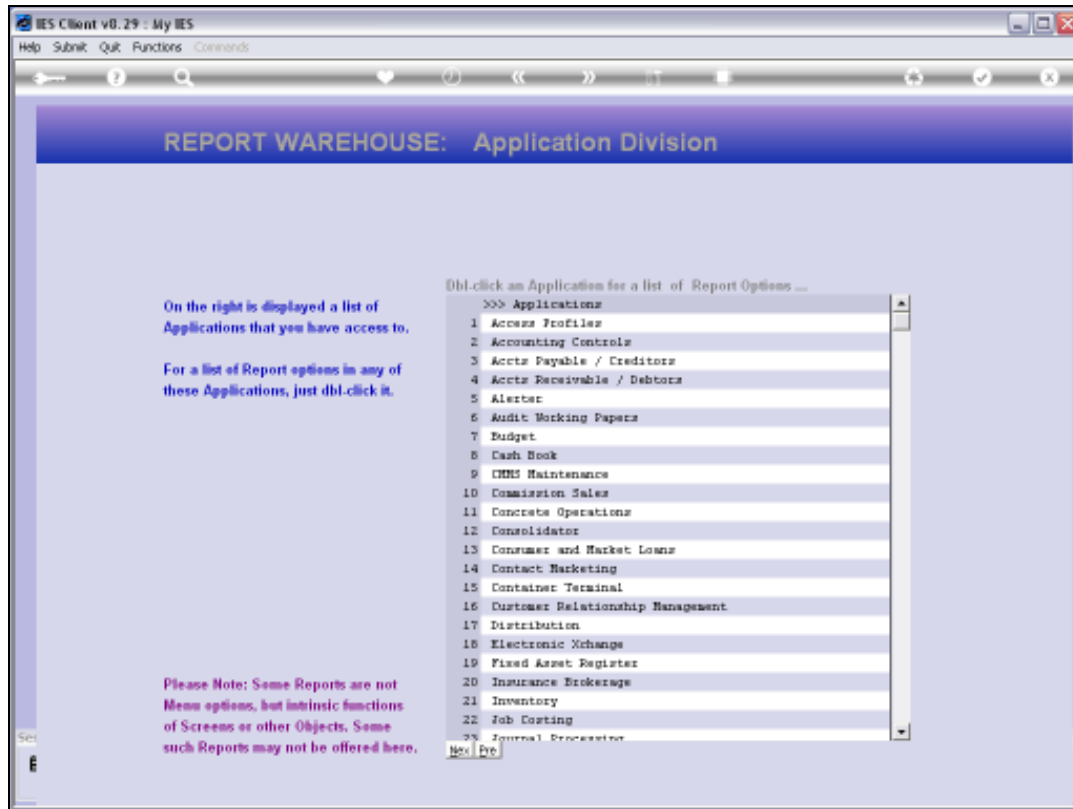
IES Client v8.29 : My IES

Help Submit Quit Functions Commands

REPORT WAREHOUSE: Application Division

On the right is displayed a list of Applications that you have access to.

For a list of Report options in any of these Applications, just dbl-click it.

Dbl-click an Application for a list of Report Options ...

| | >>> Applications |
|---|---|
| 1 | Access Profiles |
| 2 | Accounting Controls |
| 3 | Accts Payable / Creditors |
| 4 | Accts Receivable / Debtors |
| 5 | Alerter |
| 6 | Audit Working Papers |
| 7 | Budget |
| 8 | Cash Book |
| 9 | CMMS Maintenance |
| 10 | Commission Sales |
| 11 | Concrete Operations |
| 12 | Consolidator |
| 13 | Consumer and Market Loans |
| 14 | Contact Marketing |
| 15 | Container Terminal |
| 16 | Customer Relationship Management |
| 17 | Distribution |
| 18 | Electronic Xchange |
| 19 | Fixed Asset Register |
| 20 | Insurance Brokerage |
| 21 | Inventory |
| 22 | Job Costing |
| 23 | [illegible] |

Nex Pre

Please Note: Some Reports are not Menu options, but intrinsic functions of Screens or other Objects. Some such Reports may not be offered here.

Sec

E